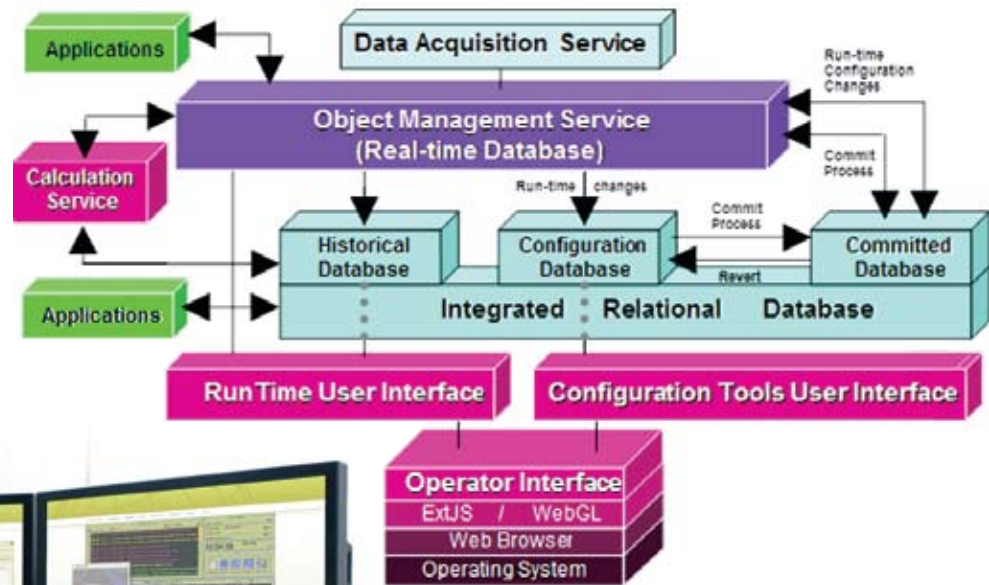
Applications

Data Acquisition Service

Run-time Configuration Changes

Object Management Service (Real-time Database)

Commit Process

Calculation Service

Run-time changes

Commit Process

Historical Database

Configuration Database

Committed Database

Revert

Applications

Integrated Relational Database

Run Time User Interface

Configuration Tools User Interface

Operator Interface

ExtJS / WebGL

Web Browser

Operating System